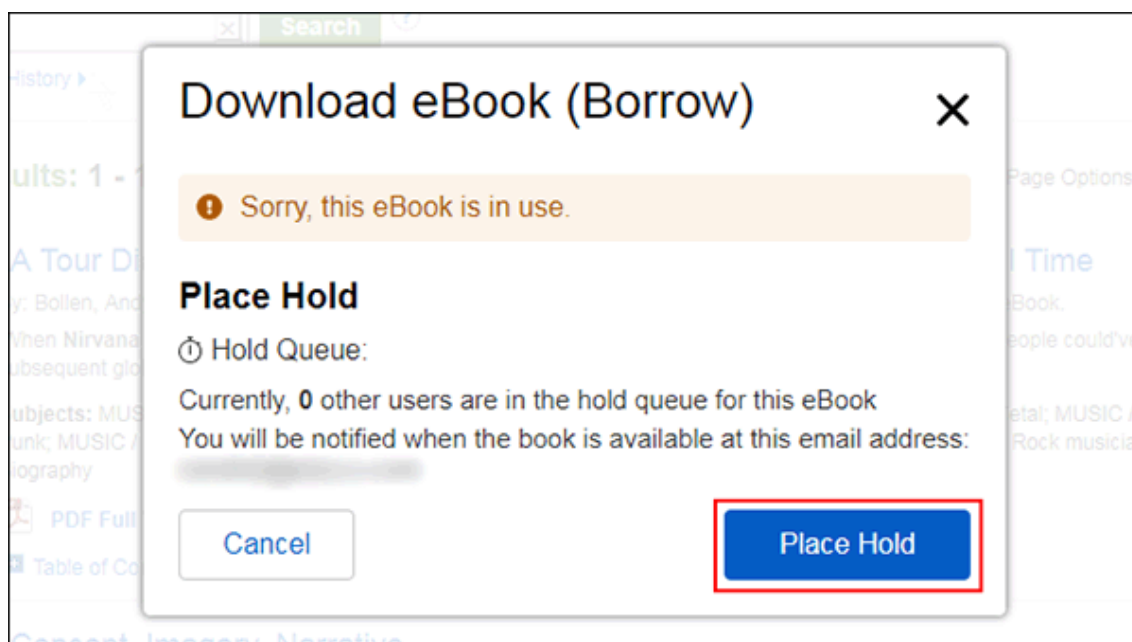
Search

History ▸

ults: 1 -

A Tour Di

y: Bollen, And

When Nirvana

ubsequent glo

ubjects: MUS

unk; MUSIC /

iography

PDF Full

Table of Co

Concept, Imagery, Narrative

Page Options

l Time

Book.

eople could've

etal; MUSIC /

Rock musicia

Download eBook (Borrow)

×

Sorry, this eBook is in use.

Place Hold

Hold Queue:

Currently, **0** other users are in the hold queue for this eBook

You will be notified when the book is available at this email address:

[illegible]

Cancel

Place Hold